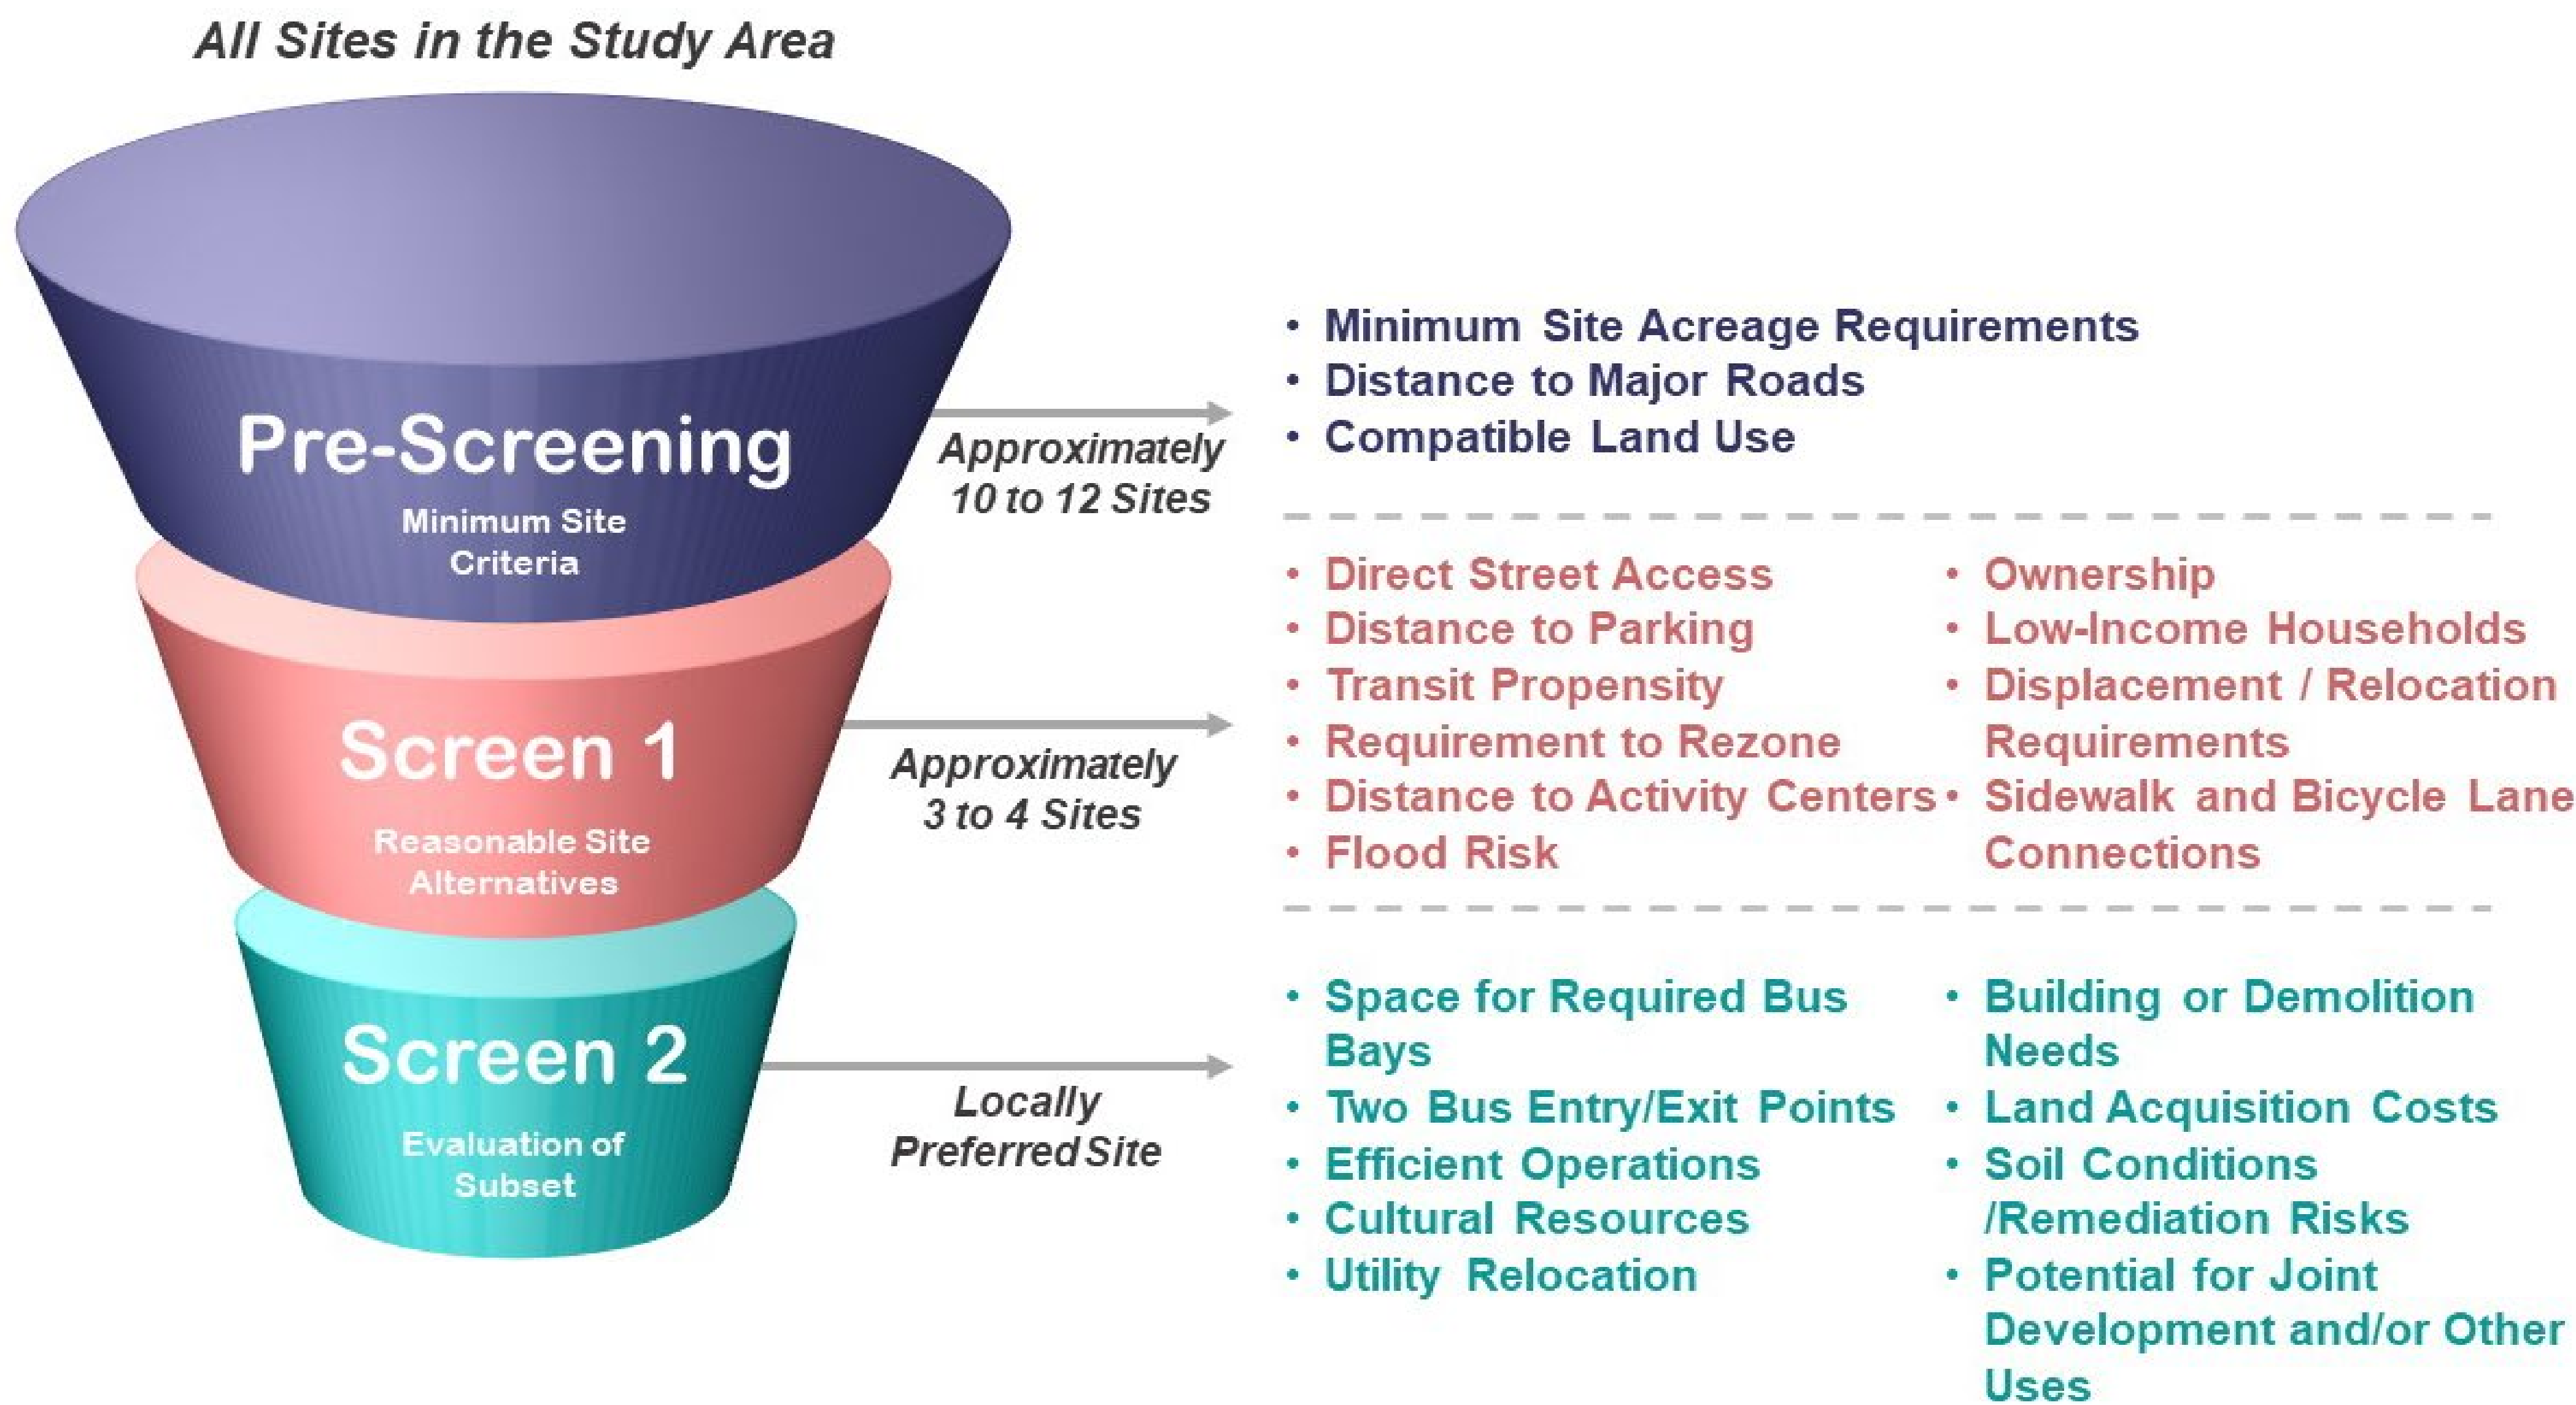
All Sites in the Study Area

Pre-Screening
Minimum Site Criteria

Approximately 10 to 12 Sites

• Minimum Site Acreage Requirements
• Distance to Major Roads
• Compatible Land Use

Screen 1
Reasonable Site Alternatives

Approximately 3 to 4 Sites

• Direct Street Access
• Distance to Parking
• Transit Propensity
• Requirement to Rezone
• Distance to Activity Centers
• Flood Risk

• Ownership
• Low-Income Households
• Displacement / Relocation Requirements
• Sidewalk and Bicycle Lane Connections

Screen 2
Evaluation of Subset

Locally Preferred Site

• Space for Required Bus Bays
• Two Bus Entry/Exit Points
• Efficient Operations
• Cultural Resources
• Utility Relocation

• Building or Demolition Needs
• Land Acquisition Costs
• Soil Conditions /Remediation Risks
• Potential for Joint Development and/or Other Uses